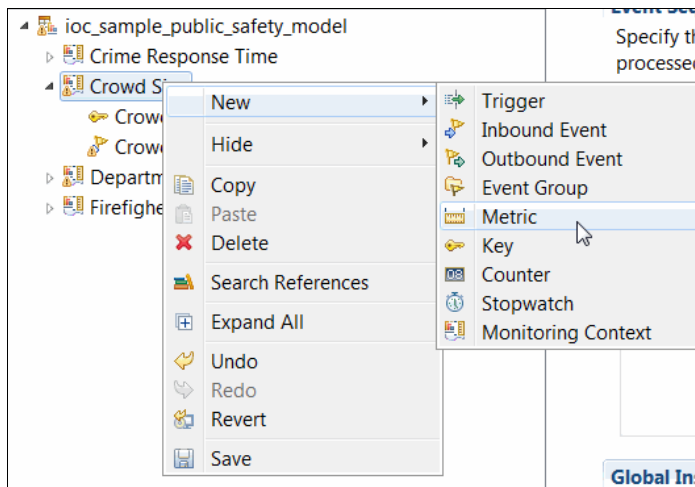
ioc_sample_public_safety_model
Crime Response Time
Crowd Si
Crowe
Crowe
Departm
Firefighe

New
Hide
Copy
Paste
Delete
Search References
Expand All
Undo
Redo
Revert
Save

Trigger
Inbound Event
Outbound Event
Event Group
Metric
Key
Counter
Stopwatch
Monitoring Context

Event Se
Specify th
processed

Global In